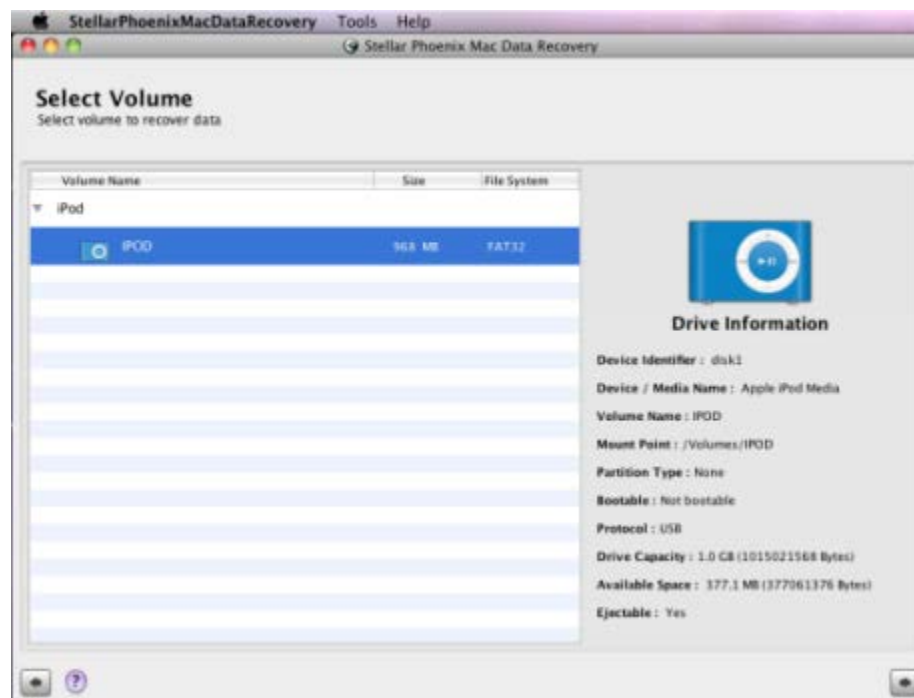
StellarPhoenixMacDataRecovery Tools Help

Stellar Phoenix Mac Data Recovery

Select Volume
Select volume to recover data

| Volume Name | Size | File System |
|---|---|---|
| iPod | | |
| IPOD | 968 MB | FAT32 |

Drive Information

Device Identifier : disk1

Device / Media Name : Apple iPod Media

Volume Name : IPOD

Mount Point : /Volumes/IPOD

Partition Type : None

Bootable : Not bootable

Protocol : USB

Drive Capacity : 1.0 GB (1015021568 Bytes)

Available Space : 377.1 MB (377061376 Bytes)

Ejectable : Yes

?